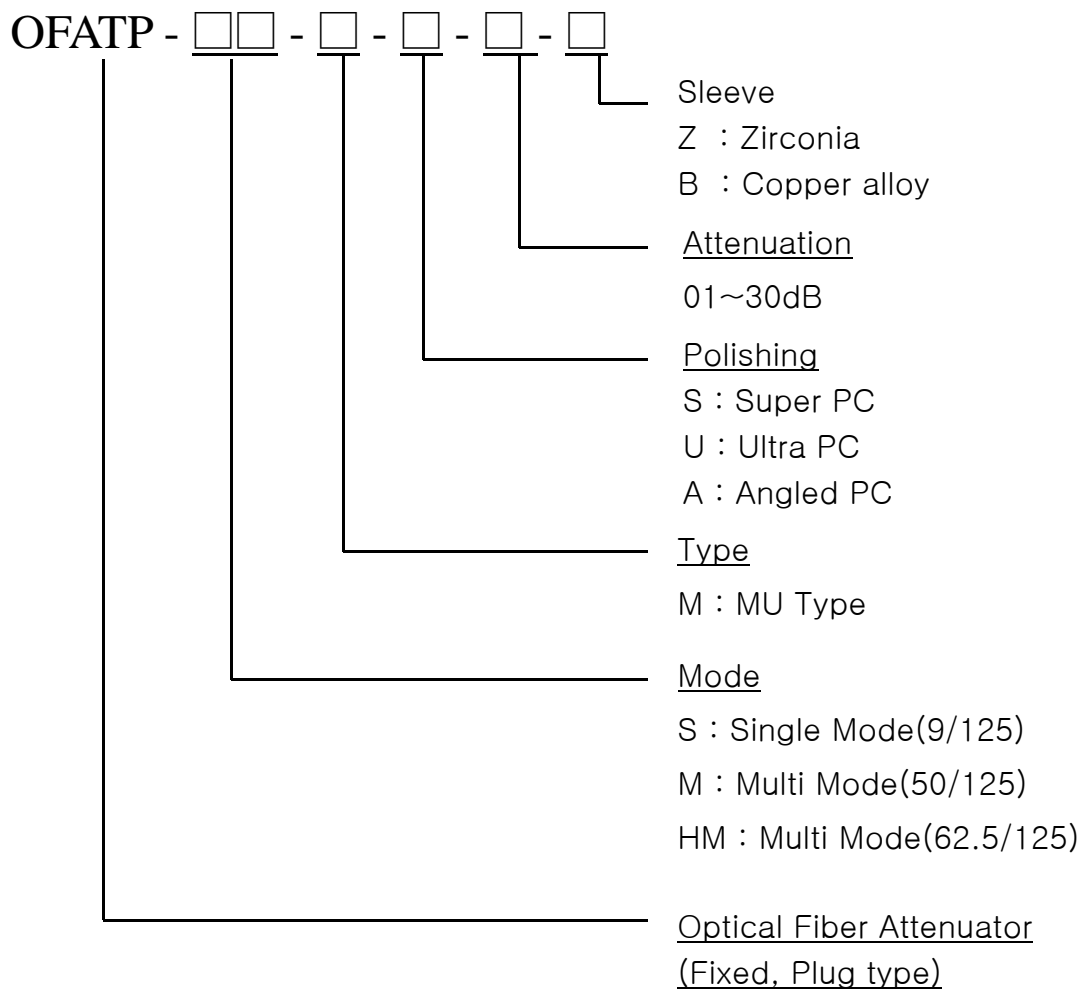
OFATP - □□ - □ - □ - □ - □

Sleeve
Z : Zirconia
B : Copper alloy

Attenuation
01~30dB

Polishing
S : Super PC
U : Ultra PC
A : Angled PC

Type
M : MU Type

Mode
S : Single Mode(9/125)
M : Multi Mode(50/125)
HM : Multi Mode(62.5/125)

Optical Fiber Attenuator
(Fixed, Plug type)